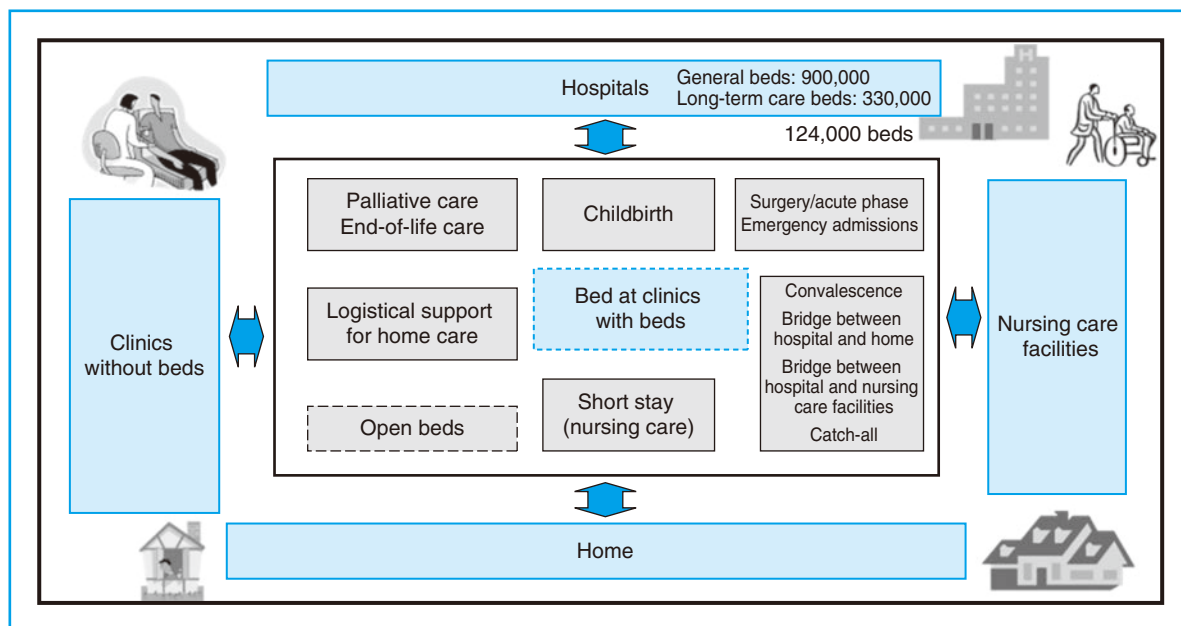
Hospitals
General beds: 900,000
Long-term care beds: 330,000

124,000 beds

Palliative care
End-of-life care

Childbirth

Surgery/acute phase
Emergency admissions

Clinics without beds

Logistical support for home care

Bed at clinics with beds

Convalescence
Bridge between hospital and home
Bridge between hospital and nursing care facilities
Catch-all

Nursing care facilities

Open beds

Short stay
(nursing care)

Home